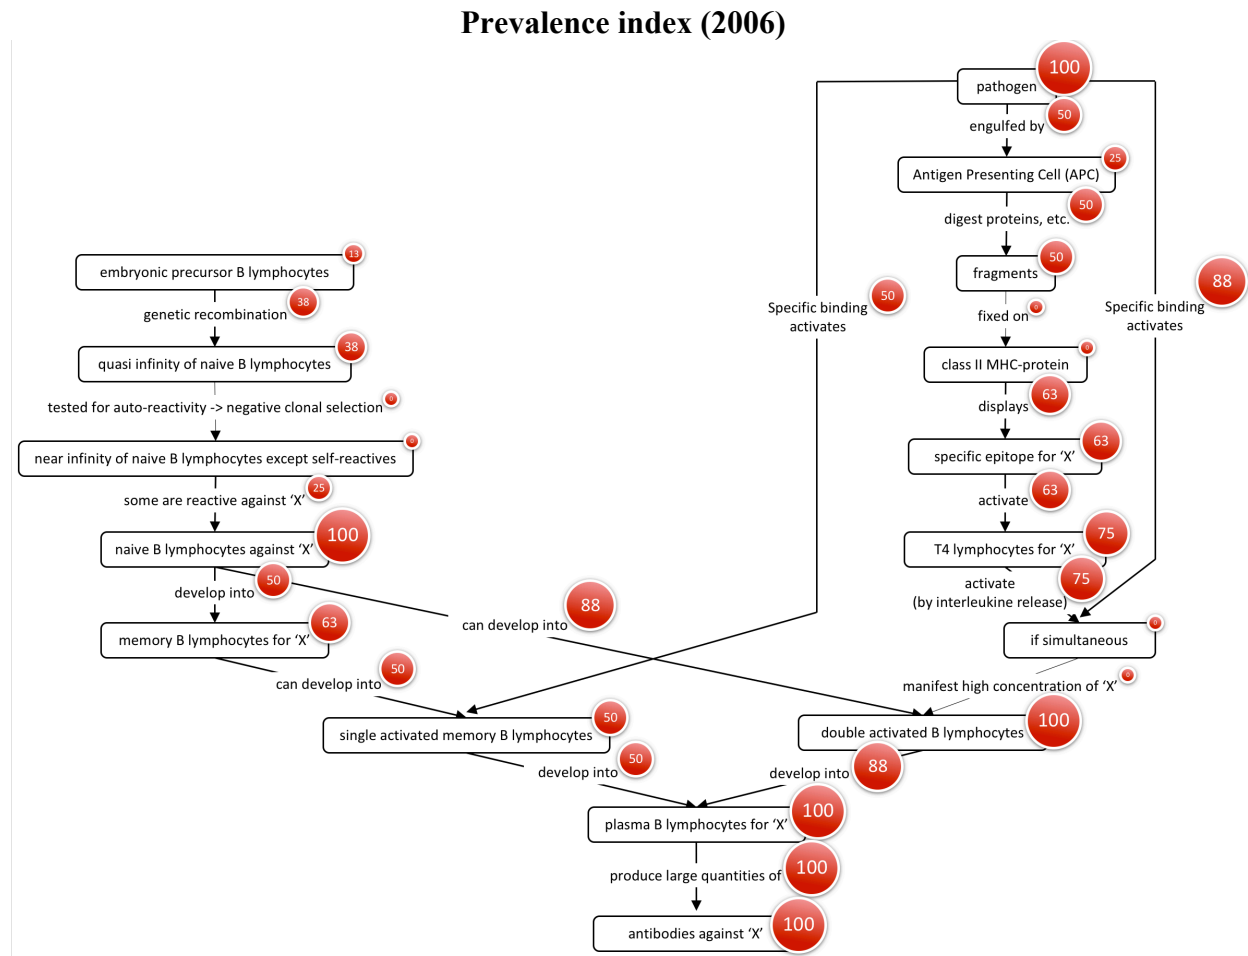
Prevalence index (2006)

pathogen 100
50 engulfed by
Antigen Presenting Cell (APC) 25
50 digest proteins, etc.
fragments 50
fixed on 0
class II MHC-protein 0
63 displays
specific epitope for 'X' 63
63 activate
T4 lymphocytes for 'X' 75
75 activate (by interleukine release)
if simultaneous 0
manifest high concentration of 'X' 0

Specific binding activates 50
Specific binding activates 88

embryonic precursor B lymphocytes 13
genetic recombination 38
quasi infinity of naive B lymphocytes 38
tested for auto-reactivity -> negative clonal selection 0
near infinity of naive B lymphocytes except self-reactives 0
some are reactive against 'X' 25
naive B lymphocytes against 'X' 100
develop into 50
can develop into 88
memory B lymphocytes for 'X' 63
can develop into 50

single activated memory B lymphocytes 50
double activated B lymphocytes 100
develop into 50
develop into 88
plasma B lymphocytes for 'X' 100
produce large quantities of 100
antibodies against 'X' 100